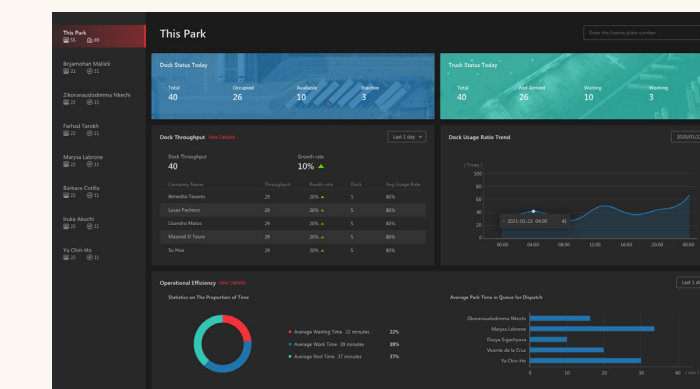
This Park
55 69

Brijamohan Mallick
22 11

Zikoranaudodimma Nkechi
22 11

Farhad Tarokh
22 11

Marysa Labrone
22 11

Bárbara Cotilla
22 11

Iruka Akuchi
22 11

Ya Chin-Ho
22 11

This Park

Enter the license plate number

Dock Status Today
Total 40
Occupied 26
Available 10
Inactive 3

Truck Status Today
Total 40
Not Arrived 26
Waiting 10
Waiting 3

Dock Throughput View Details
Last 1 day
Dock Throughput 40
Growth rate 10%

| Company Name | Throughput | Month rate | Dock | Avg Usage Rate |
|---|---|---|---|---|
| Benedita Tavares | 29 | 20% | 5 | 80% |
| Lucas Pacheco | 29 | 20% | 5 | 80% |
| Lisandro Matos | 29 | 20% | 5 | 80% |
| Masood El Toure | 29 | 20% | 5 | 80% |
| Su Hua | 29 | 20% | 5 | 80% |

Dock Usage Ratio Trend
2020/01/2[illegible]
( Times )
2021-01-22 04:00 41
00:00 04:00 08:00 12:00 16:00 20:00 24:00

Operational Efficiency View Details
Last 1 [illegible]
Statistics on The Proportion of Time
Average Waiting Time 22 minutes 22%
Average Work Time 28 minutes 28%
Average Rest Time 37 minutes 37%

Average Park Time in Queue for Dispatch
Zikoranaudodimma Nkechi
Marysa Labrone
Oxaya Eguchiyosi
Vicente de la Cruz
Ya Chin-Ho
0 10 20 30 40